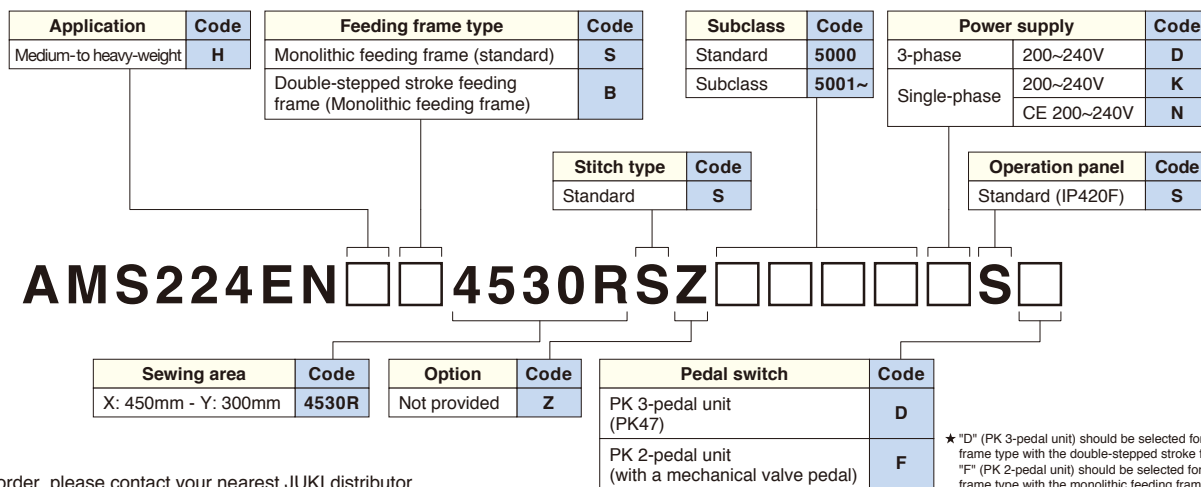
| Application | Code |
|---|---|
| Medium-to heavy-weight | H |

| Feeding frame type | Code |
|---|---|
| Monolithic feeding frame (standard) | S |
| Double-stepped stroke feeding frame (Monolithic feeding frame) | B |

| Subclass | Code |
|---|---|
| Standard | 5000 |
| Subclass | 5001~ |

| Power supply | | Code |
|---|---|---|
| 3-phase | 200~240V | D |
| Single-phase | 200~240V | K |
| | CE 200~240V | N |

| Stitch type | Code |
|---|---|
| Standard | S |

| Operation panel | Code |
|---|---|
| Standard (IP420F) | S |

AMS224EN□□4530RSZ□□□□□S□

| Sewing area | Code |
|---|---|
| X: 450mm - Y: 300mm | 4530R |

| Option | Code |
|---|---|
| Not provided | Z |

| Pedal switch | Code |
|---|---|
| PK 3-pedal unit (PK47) | D |
| PK 2-pedal unit (with a mechanical valve pedal) | F |

★"D" (PK 3-pedal unit) should be selected for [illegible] frame type with the double-stepped stroke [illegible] "F" (PK 2-pedal unit) should be selected for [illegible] frame type with the monolithic feeding fram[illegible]

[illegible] order, please contact your nearest JUKI distributor